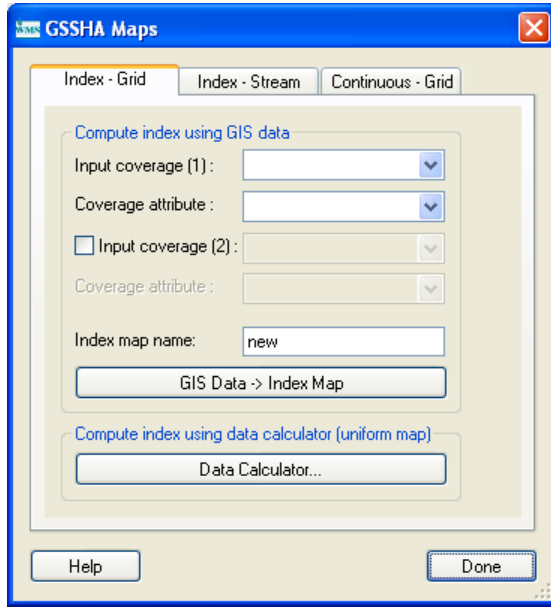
WMS GSSHA Maps

Index - Grid | Index - Stream | Continuous - Grid

Compute index using GIS data

Input coverage (1) :

Coverage attribute :

Input coverage (2) :

Coverage attribute :

Index map name: new

GIS Data -> Index Map

Compute index using data calculator (uniform map)

Data Calculator...

Help

Done